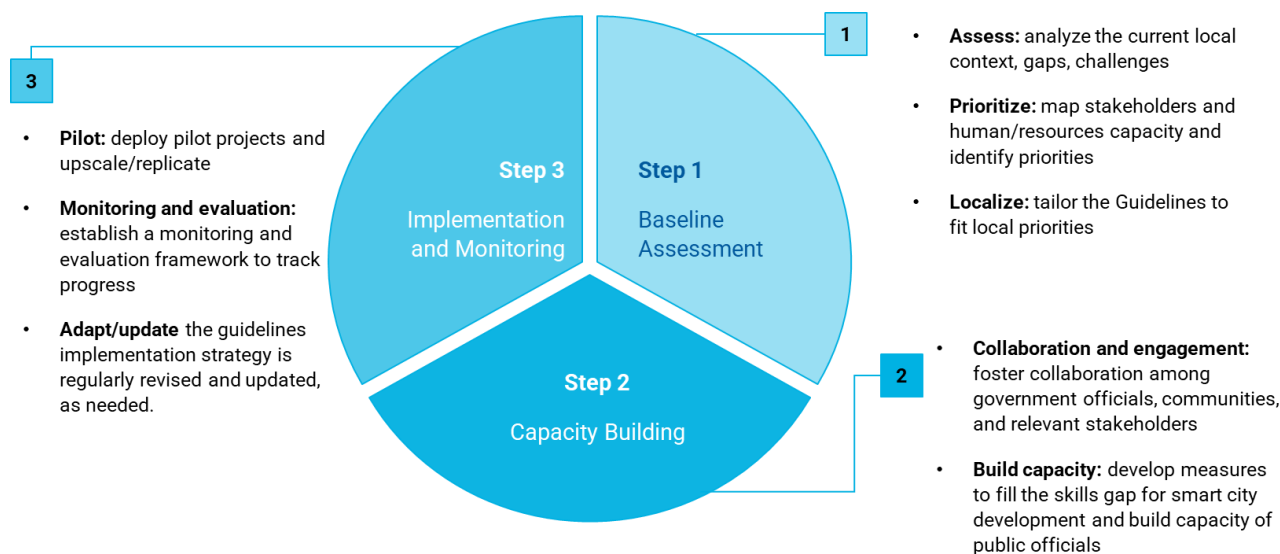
1

- **Assess:** analyze the current local context, gaps, challenges
- **Prioritize:** map stakeholders and human/resources capacity and identify priorities
- **Localize:** tailor the Guidelines to fit local priorities

Step 1

Baseline Assessment

Step 2

Capacity Building

2

- **Collaboration and engagement:** foster collaboration among government officials, communities, and relevant stakeholders
- **Build capacity:** develop measures to fill the skills gap for smart city development and build capacity of public officials

Step 3

Implementation and Monitoring

3

- **Pilot:** deploy pilot projects and upscale/replicate
- **Monitoring and evaluation:** establish a monitoring and evaluation framework to track progress
- **Adapt/update** the guidelines implementation strategy is regularly revised and updated, as needed.